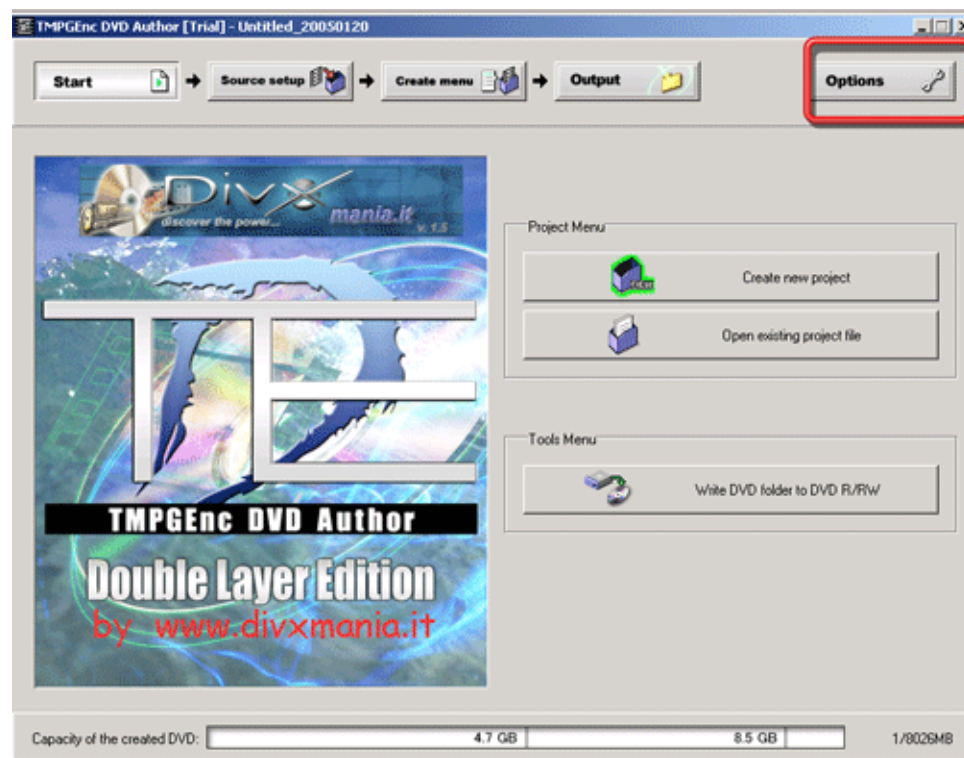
TMPGEnc DVD Author [Trial] - Untitled_20050120

Start

Source setup

Create menu

Output

Options

DivX
discover the power...
mania.it
v. 1.5

TE

TMPGEnc DVD Author

Double Layer Edition

by www.divxmania.it

Project Menu

Create new project

Open existing project file

Tools Menu

Write DVD folder to DVD R/RW

Capacity of the created DVD:

4.7 GB

8.5 GB

1/8026MB